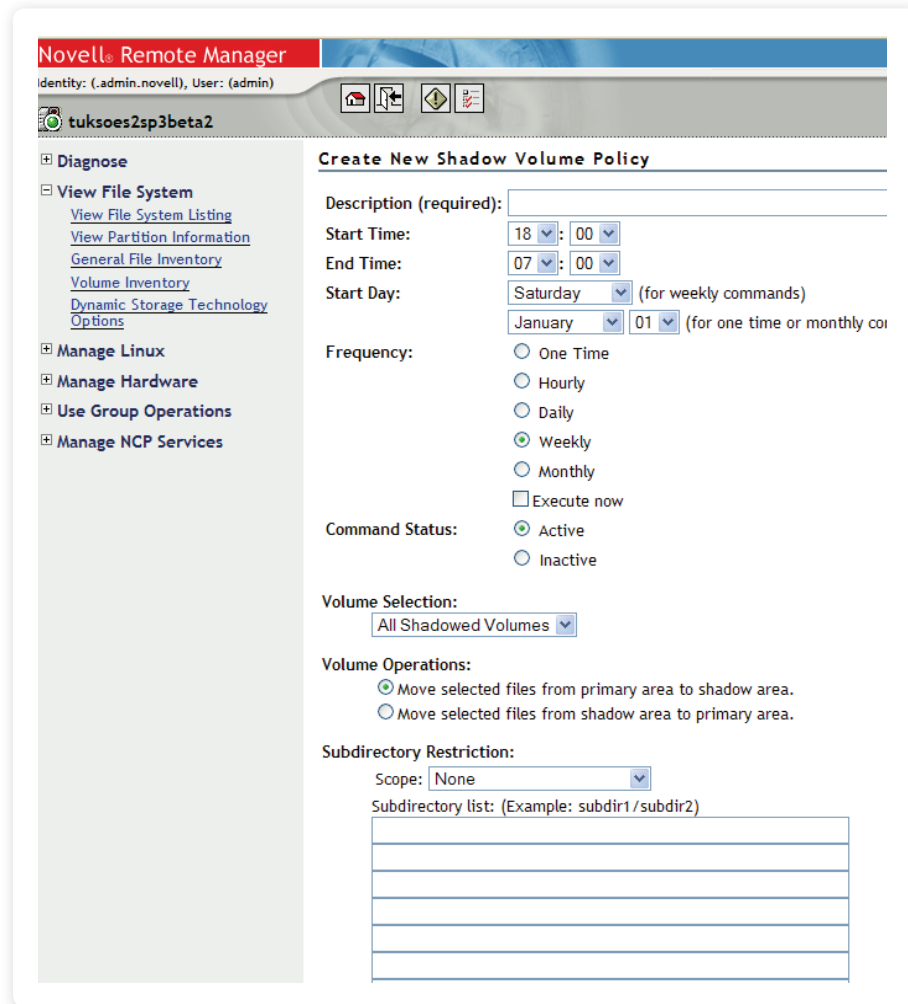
Novell® Remote Manager

dentity: (.admin.novell), User: (admin)

tuksoes2sp3beta2

Diagnose
View File System
View File System Listing
View Partition Information
General File Inventory
Volume Inventory
Dynamic Storage Technology Options
Manage Linux
Manage Hardware
Use Group Operations
Manage NCP Services

Create New Shadow Volume Policy

Description (required):
Start Time: 18 : 00
End Time: 07 : 00
Start Day: Saturday (for weekly commands)
January 01 (for one time or monthly co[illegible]
Frequency:
One Time
Hourly
Daily
Weekly
Monthly
Execute now
Command Status:
Active
Inactive

Volume Selection:
All Shadowed Volumes

Volume Operations:
Move selected files from primary area to shadow area.
Move selected files from shadow area to primary area.

Subdirectory Restriction:
Scope: None
Subdirectory list: (Example: subdir1/subdir2)